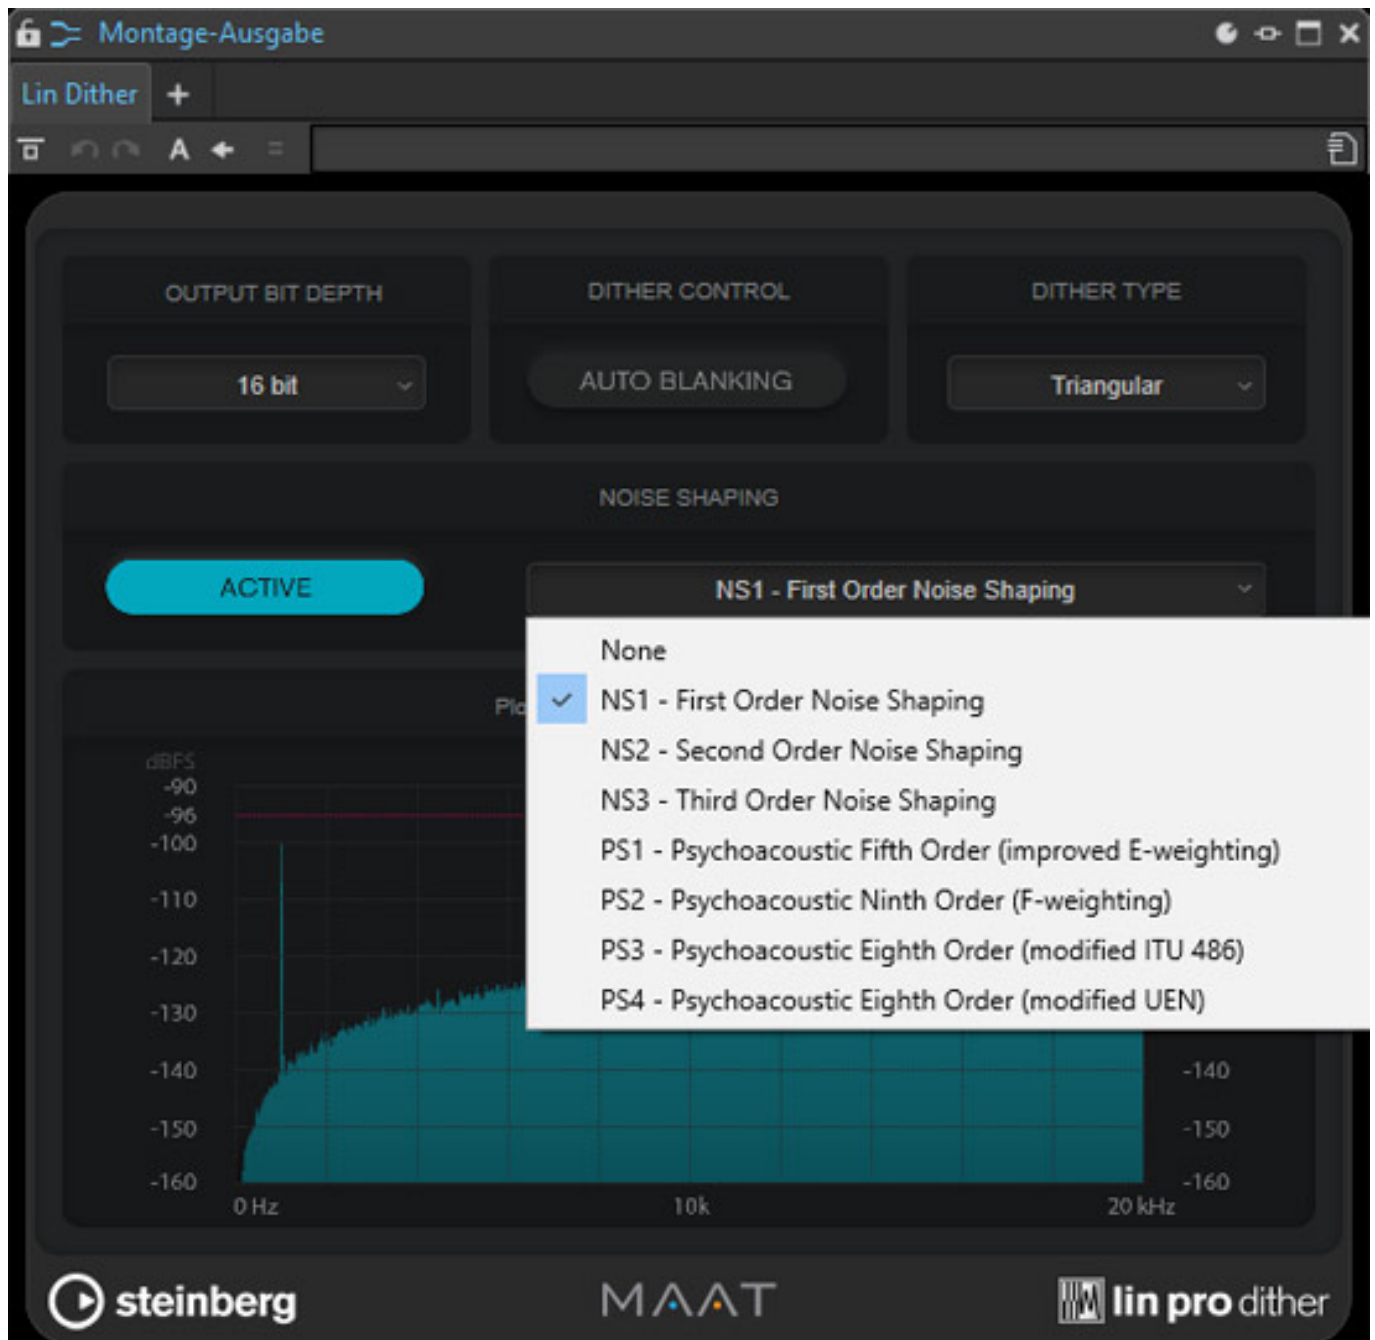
Montage-Ausgabe

Lin Dither +

A

OUTPUT BIT DEPTH

16 bit

DITHER CONTROL

AUTO BLANKING

DITHER TYPE

Triangular

NOISE SHAPING

ACTIVE

NS1 - First Order Noise Shaping

None
NS1 - First Order Noise Shaping
NS2 - Second Order Noise Shaping
NS3 - Third Order Noise Shaping
PS1 - Psychoacoustic Fifth Order (improved E-weighting)
PS2 - Psychoacoustic Ninth Order (F-weighting)
PS3 - Psychoacoustic Eighth Order (modified ITU 486)
PS4 - Psychoacoustic Eighth Order (modified UEN)

Plo

dBFS
-90
-96
-100
-110
-120
-130
-140
-150
-160

-140
-150
-160

0 Hz
10k
20 kHz

steinberg

MAAT

lin pro dither